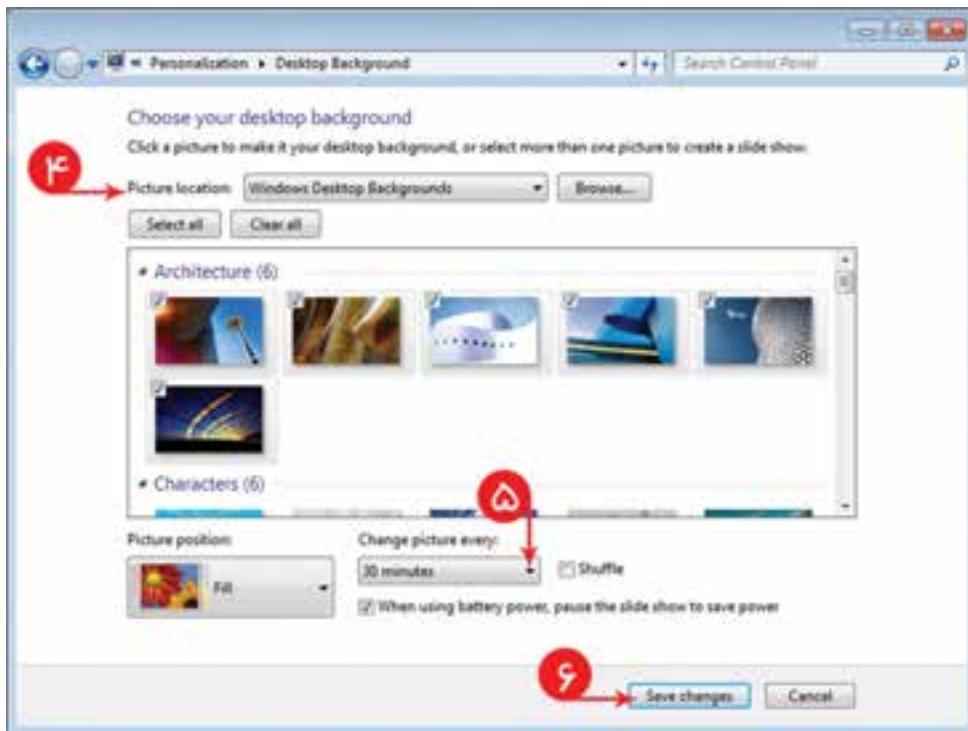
« Personalization ▸ Desktop Background

Search Control Panel

Choose your desktop background

Click a picture to make it your desktop background, or select more than one picture to create a slide show.

۴

Picture location: Windows Desktop Backgrounds

Browse...

Select all

Clear all

Architecture (6)

Characters (6)

۵

Picture position:

Fill

Change picture every:

30 minutes

Shuffle

When using battery power, pause the slide show to save power

۶

Save changes

Cancel